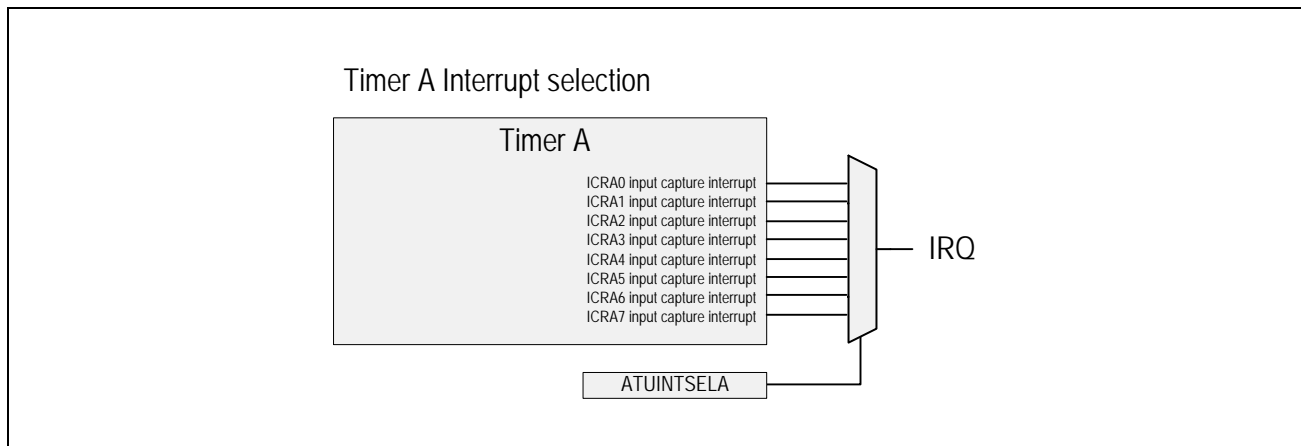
Timer A Interrupt selection

Timer A

ICRA0 input capture interrupt
ICRA1 input capture interrupt
ICRA2 input capture interrupt
ICRA3 input capture interrupt
ICRA4 input capture interrupt
ICRA5 input capture interrupt
ICRA6 input capture interrupt
ICRA7 input capture interrupt

IRQ

ATUINTSELA